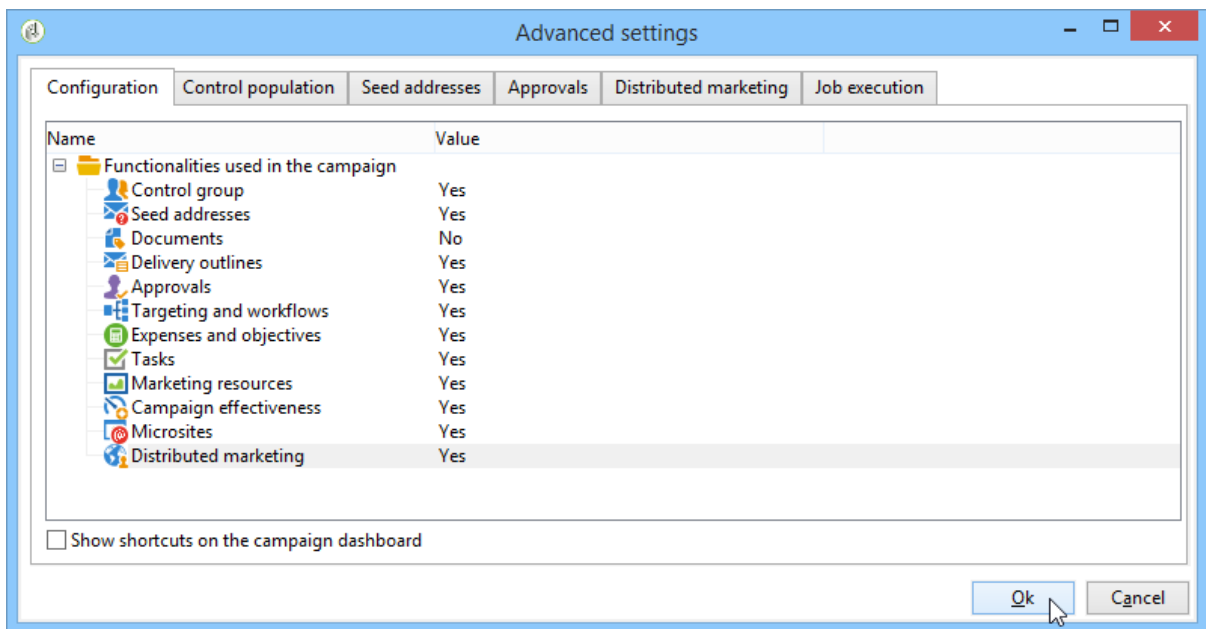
Advanced settings

Configuration | Control population | Seed addresses | Approvals | Distributed marketing | Job execution

| Name | Value |
|---|---|
| Functionalities used in the campaign | |
| Control group | Yes |
| Seed addresses | Yes |
| Documents | No |
| Delivery outlines | Yes |
| Approvals | Yes |
| Targeting and workflows | Yes |
| Expenses and objectives | Yes |
| Tasks | Yes |
| Marketing resources | Yes |
| Campaign effectiveness | Yes |
| Microsites | Yes |
| Distributed marketing | Yes |

Show shortcuts on the campaign dashboard

Ok Cancel